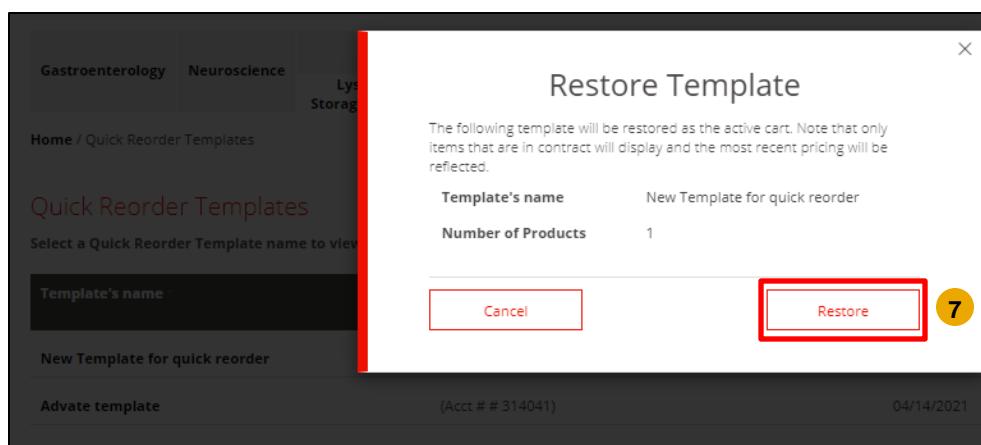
Gastroenterology Neuroscience Lys Storag

Home / Quick Reorder Templates

Quick Reorder Templates

Select a Quick Reorder Template name to viev

Template's name

New Template for quick reorder

Advate template (Acct # # 314041) 04/14/2021

×

Restore Template

The following template will be restored as the active cart. Note that only items that are in contract will display and the most recent pricing will be reflected.

| Template's name | New Template for quick reorder |
|---|---|
| Number of Products | 1 |

Cancel

Restore

7